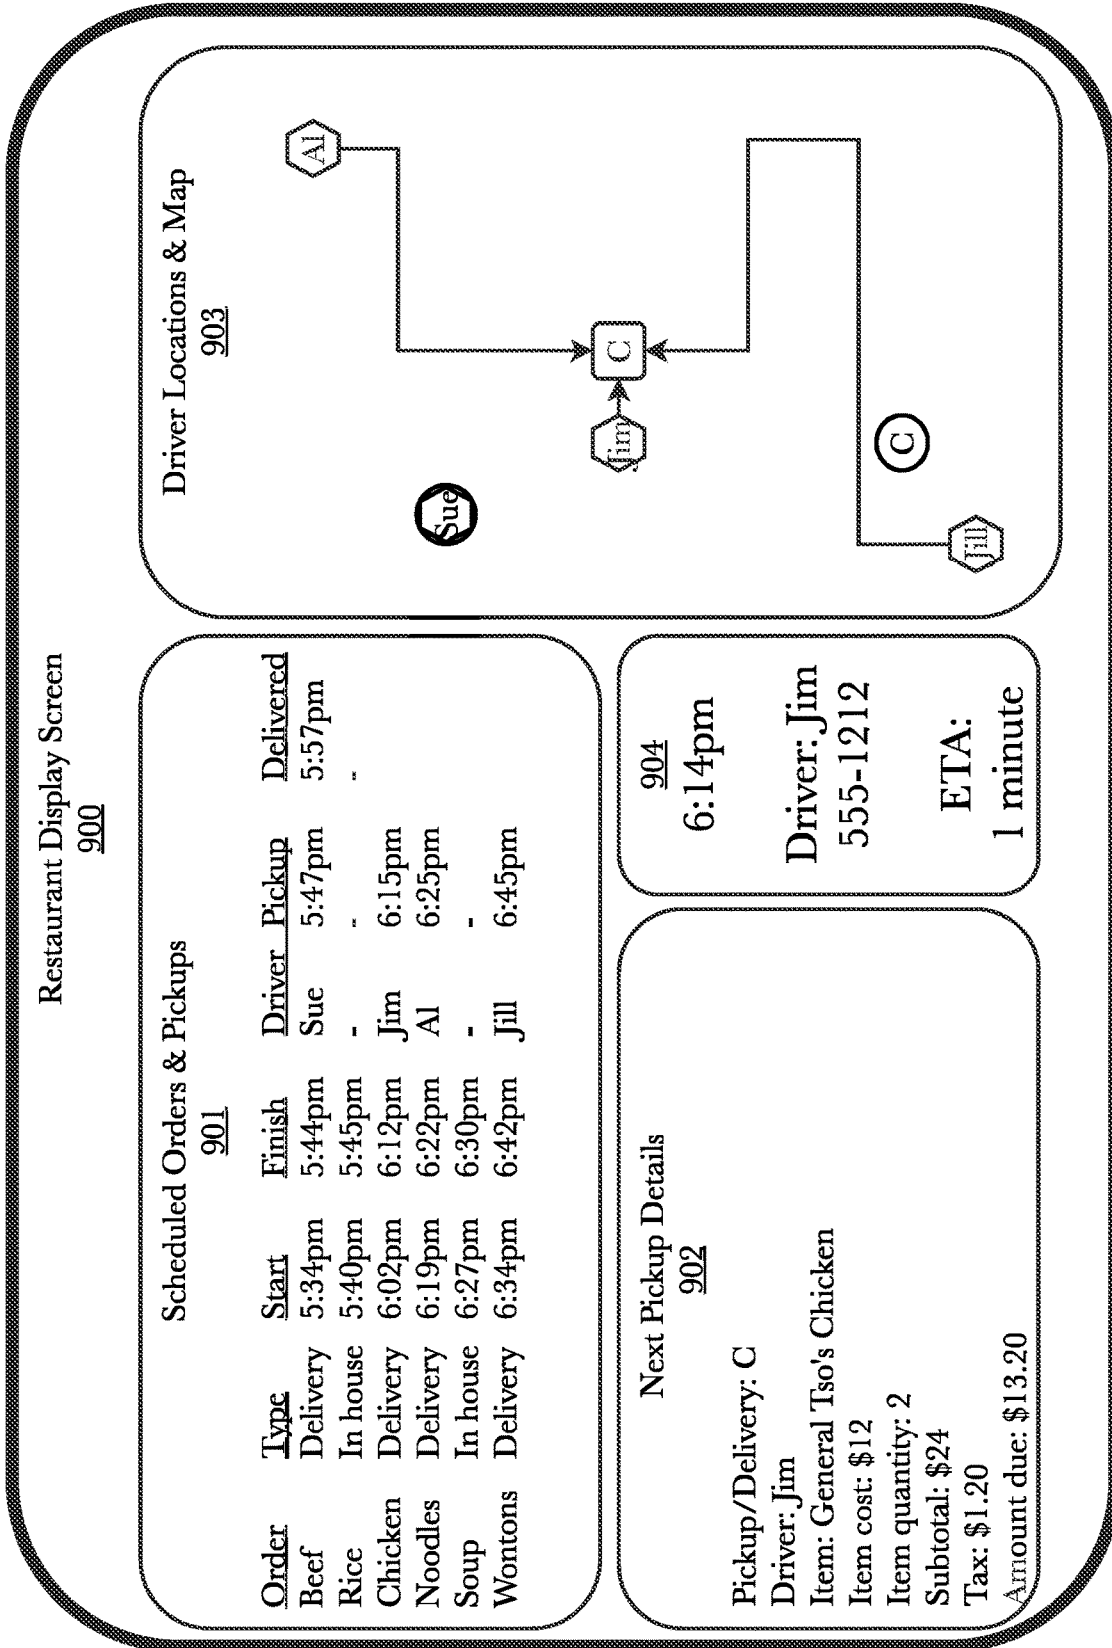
Restaurant Display Screen
900

Scheduled Orders & Pickups
901

| Order | Type | Start | Finish | Driver | Pickup | Delivered |
|---|---|---|---|---|---|---|
| Beef | Delivery | 5:34pm | 5:44pm | Sue | 5:47pm | 5:57pm |
| Rice | In house | 5:40pm | 5:45pm | - | - | - |
| Chicken | Delivery | 6:02pm | 6:12pm | Jim | 6:15pm | |
| Noodles | Delivery | 6:19pm | 6:22pm | Al | 6:25pm | |
| Soup | In house | 6:27pm | 6:30pm | - | - | |
| Wontons | Delivery | 6:34pm | 6:42pm | Jill | 6:45pm | |

Driver Locations & Map
903

Al
C
Jim
Sue
C
Jill

Next Pickup Details
902

Pickup/Delivery: C
Driver: Jim
Item: General Tso's Chicken
Item cost: $12
Item quantity: 2
Subtotal: $24
Tax: $1.20
Amount due: $13.20

904
6:14pm

Driver: Jim
555-1212

ETA:
1 minute